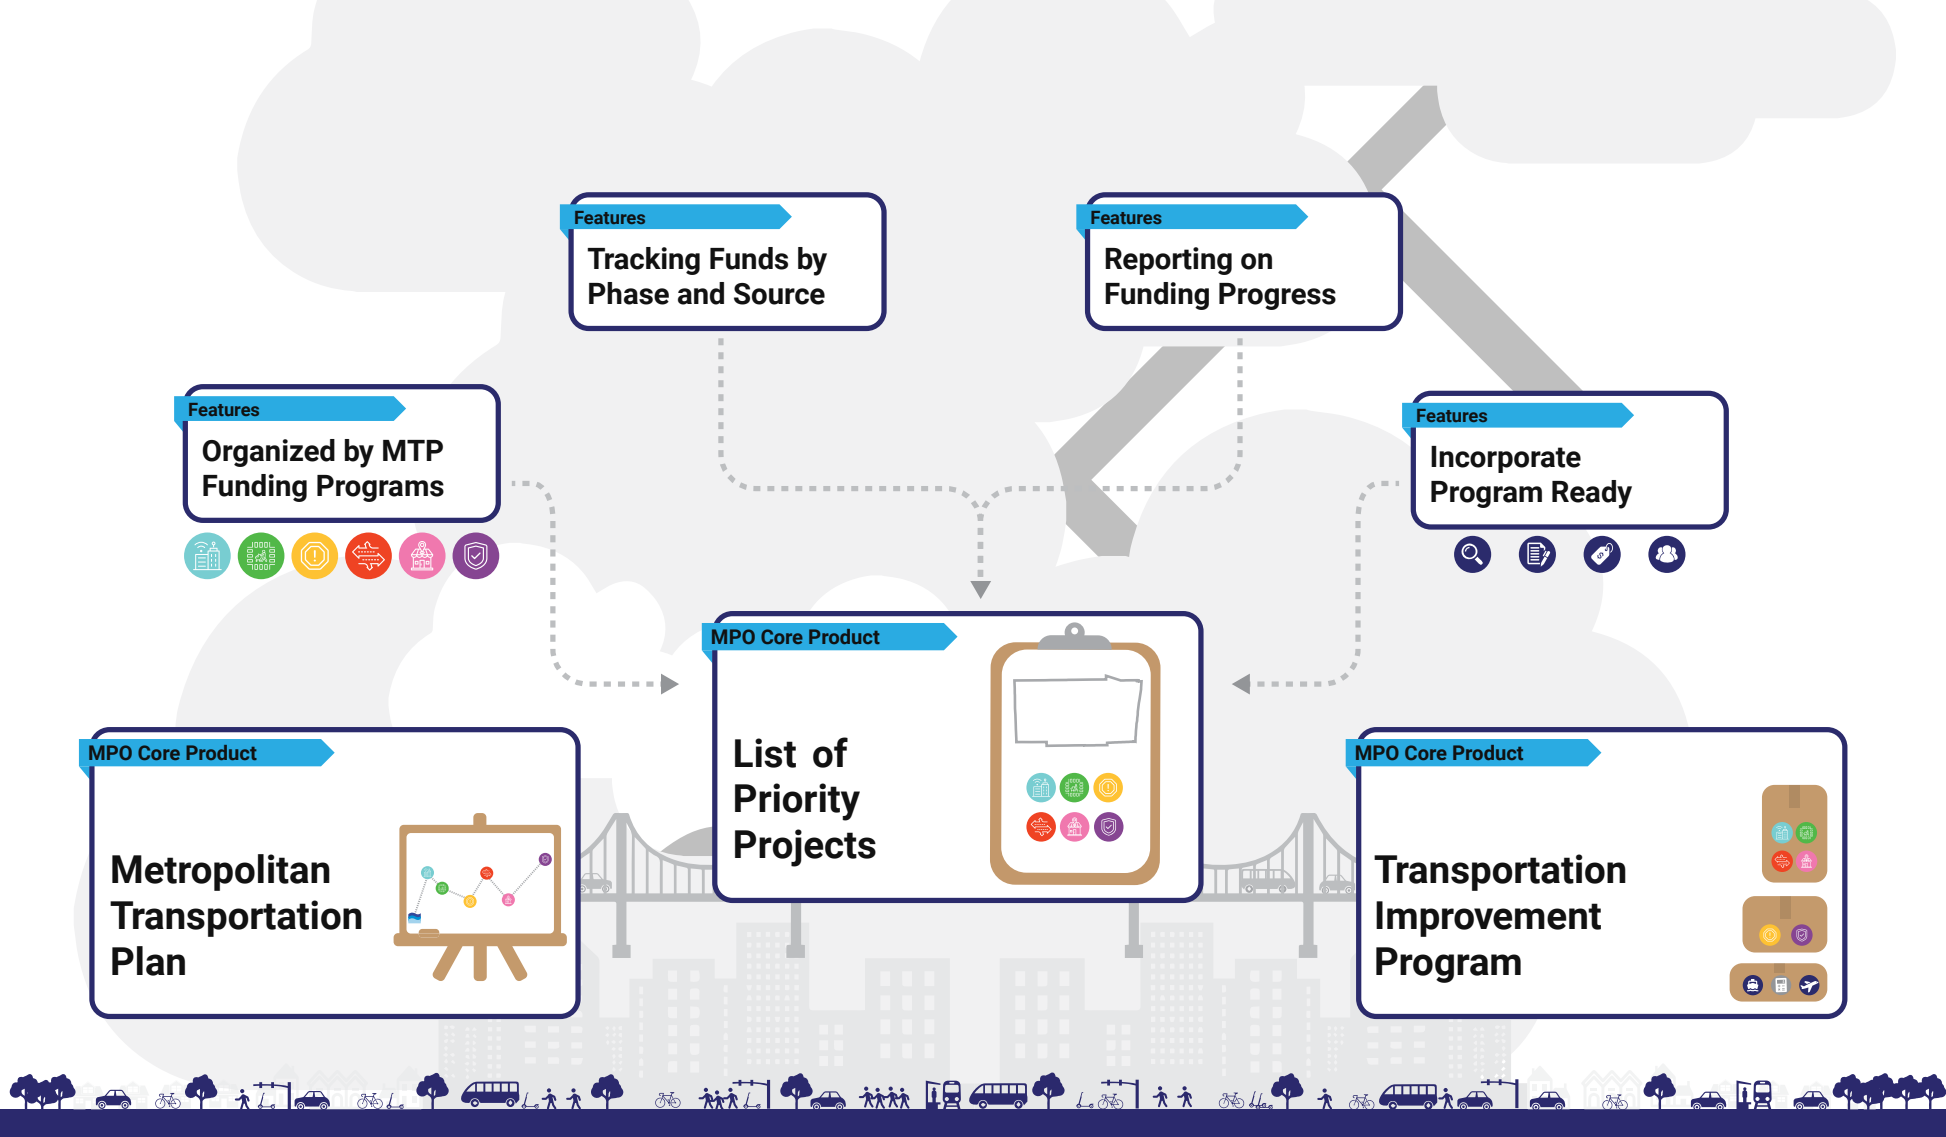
Features
Tracking Funds by Phase and Source

Features
Reporting on Funding Progress

Features
Organized by MTP Funding Programs

Features
Incorporate Program Ready

MPO Core Product
List of Priority Projects

MPO Core Product
Metropolitan Transportation Plan

MPO Core Product
Transportation Improvement Program